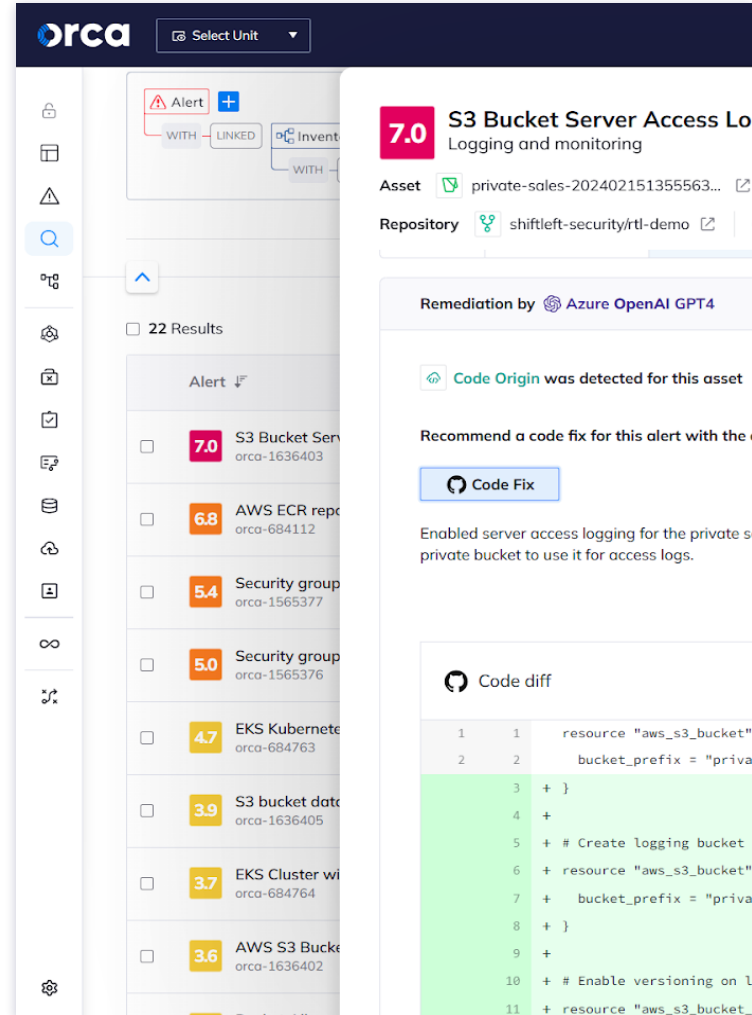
orca

Select Unit

Alert

WITH LINKED

Invento

WITH

22 Results

Alert

7.0 S3 Bucket Serv
orca-1636403

6.8 AWS ECR repo
orca-684112

5.4 Security group
orca-1565377

5.0 Security group
orca-1565376

4.7 EKS Kubernete
orca-684763

3.9 S3 bucket data
orca-1636405

3.7 EKS Cluster wi
orca-684764

3.6 AWS S3 Bucke
orca-1636402

7.0 S3 Bucket Server Access Lo
Logging and monitoring

Asset private-sales-202402151355563...

Repository shiftleft-security/rtl-demo

Remediation by Azure OpenAI GPT4

Code Origin was detected for this asset

Recommend a code fix for this alert with the c

Code Fix

Enabled server access logging for the private s
private bucket to use it for access logs.

Code diff

| | | |
|---|---|---|
| 1 | 1 | resource "aws_s3_bucket" |
| 2 | 2 | bucket_prefix = "priva |
| | 3 | + } |
| | 4 | + |
| | 5 | + # Create logging bucket |
| | 6 | + resource "aws_s3_bucket" |
| | 7 | + bucket_prefix = "priva |
| | 8 | + } |
| | 9 | + |
| | 10 | + # Enable versioning on l |
| | 11 | + resource "aws_s3_bucket_ |